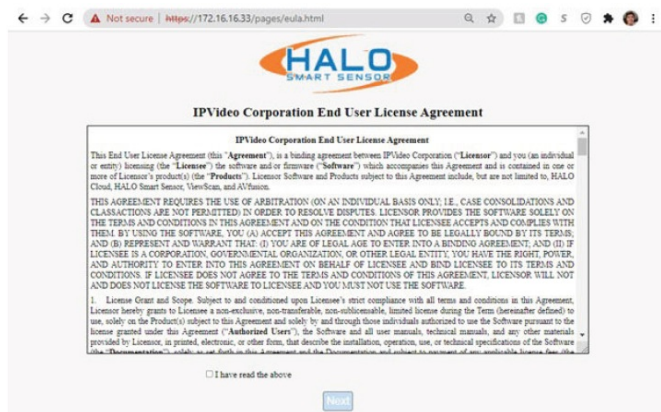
Not secure | https://172.16.16.33/pages/eula.html

HALO
SMART SENSOR

IPVideo Corporation End User License Agreement

IPVideo Corporation End User License Agreement

This End User License Agreement (this "Agreement"), is a binding agreement between IPVideo Corporation ("Licensor") and you (an individual or entity) licensing (the "Licensee") the software and/or firmware ("Software") which accompanies this Agreement and is contained in one or more of Licensor's product(s) (the "Products"). Licensor Software and Products subject to this Agreement include, but are not limited to, HALO Cloud, HALO Smart Sensor, ViewScan, and AVfusion.

THIS AGREEMENT REQUIRES THE USE OF ARBITRATION (ON AN INDIVIDUAL BASIS ONLY; I.E., CASE CONSOLIDATIONS AND CLASSACTIONS ARE NOT PERMITTED) IN ORDER TO RESOLVE DISPUTES. LICENSOR PROVIDES THE SOFTWARE SOLELY ON THE TERMS AND CONDITIONS IN THIS AGREEMENT AND ON THE CONDITION THAT LICENSEE ACCEPTS AND COMPLIES WITH THEM. BY USING THE SOFTWARE, YOU (A) ACCEPT THIS AGREEMENT AND AGREE TO BE LEGALLY BOUND BY ITS TERMS; AND (B) REPRESENT AND WARRANT THAT: (I) YOU ARE OF LEGAL AGE TO ENTER INTO A BINDING AGREEMENT; AND (II) IF LICENSEE IS A CORPORATION, GOVERNMENTAL ORGANIZATION, OR OTHER LEGAL ENTITY, YOU HAVE THE RIGHT, POWER, AND AUTHORITY TO ENTER INTO THIS AGREEMENT ON BEHALF OF LICENSEE AND BIND LICENSEE TO ITS TERMS AND CONDITIONS. IF LICENSEE DOES NOT AGREE TO THE TERMS AND CONDITIONS OF THIS AGREEMENT, LICENSOR WILL NOT AND DOES NOT LICENSE THE SOFTWARE TO LICENSEE AND YOU MUST NOT USE THE SOFTWARE.

1. License Grant and Scope. Subject to and conditioned upon Licensee's strict compliance with all terms and conditions in this Agreement, Licensor hereby grants to Licensee a non-exclusive, non-transferable, non-sublicensable, limited license during the Term (hereinafter defined) to use, solely on the Product(s) subject to this Agreement and solely by and through those individuals authorized to use the Software pursuant to the license granted under this Agreement ("Authorized Users"), the Software and all user manuals, technical manuals, and any other materials provided by Licensor, in printed, electronic, or other form, that describe the installation, operation, use, or technical specifications of the Software (the "Documentation") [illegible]

I have read the above

Next